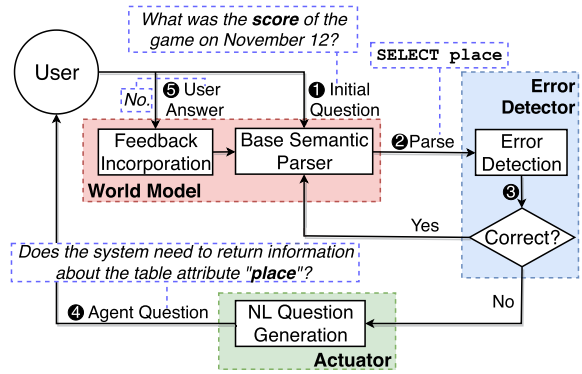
What was the **score** of the game on November 12?

User

❶ Initial Question

SELECT place

No.

❺ User Answer

Feedback Incorporation

Base Semantic Parser

World Model

❷ Parse

Error Detector

Error Detection

❸

Yes

Correct?

Does the system need to return information about the table attribute "**place**"?

No

❹ Agent Question

NL Question Generation

Actuator